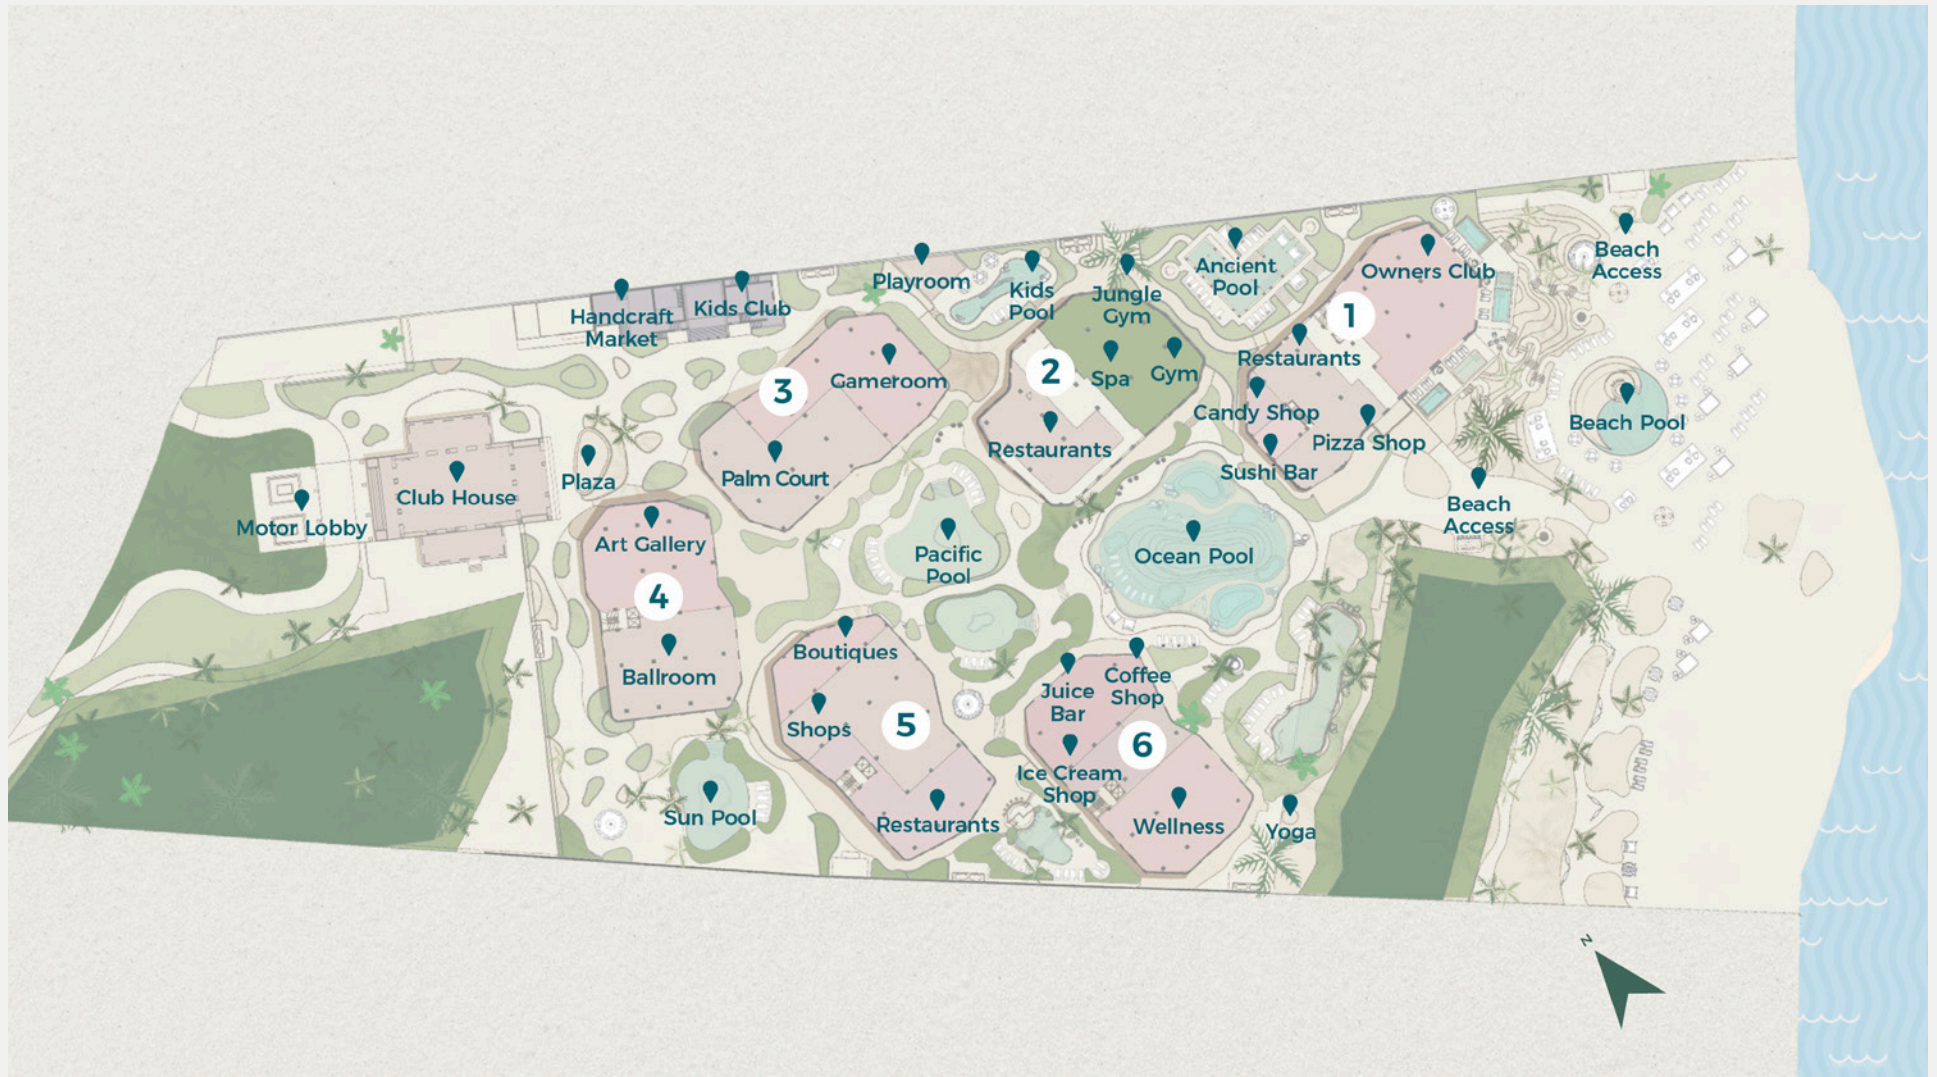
Handcraft Market
Kids Club
Playroom
Kids Pool
Jungle Gym
Ancient Pool
Owners Club
Beach Access
1
Restaurants
2
Spa
Gym
3
Gameroom
Candy Shop
Pizza Shop
Sushi Bar
Beach Pool
Restaurants
Palm Court
Plaza
Club House
Motor Lobby
Art Gallery
4
Ballroom
Pacific Pool
Ocean Pool
Beach Access
Boutiques
Shops
5
Restaurants
Juice Bar
Coffee Shop
6
Ice Cream Shop
Wellness
Yoga
Sun Pool
N